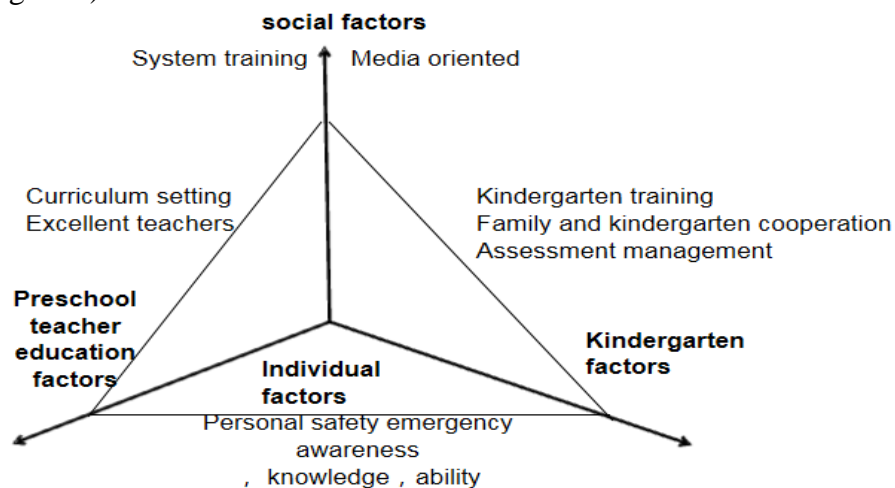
social factors

System training

Media oriented

Curriculum setting
Excellent teachers

Kindergarten training
Family and kindergarten cooperation
Assessment management

Preschool teacher education factors

Individual factors

Kindergarten factors

Personal safety emergency awareness , knowledge , ability